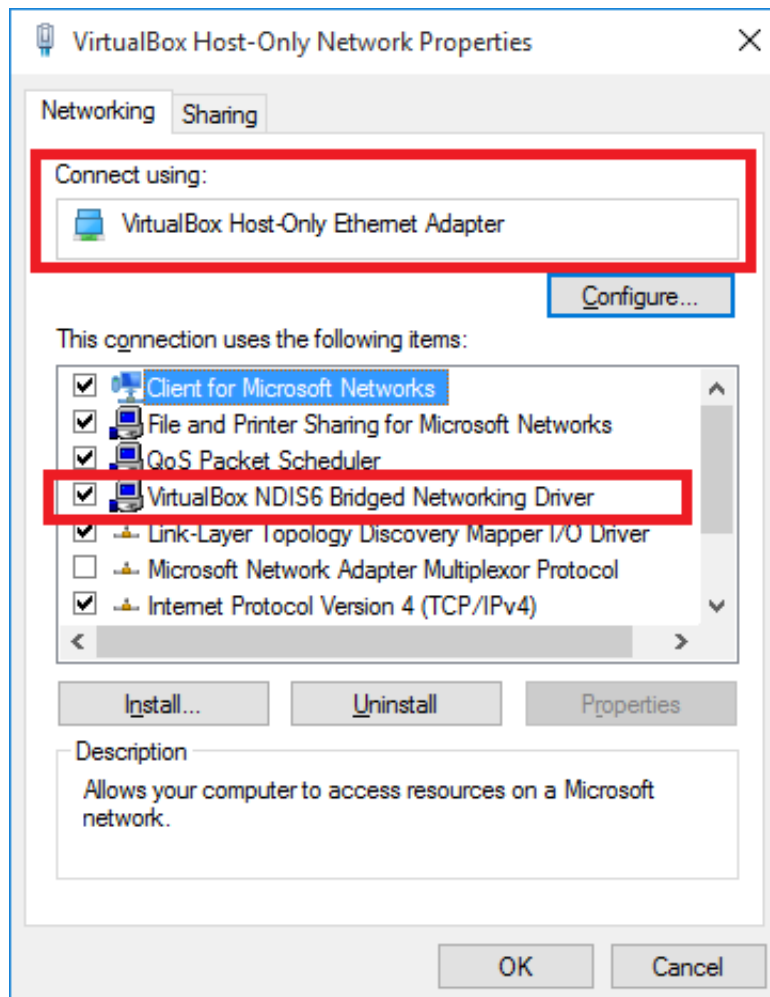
VirtualBox Host-Only Network Properties

Networking
Sharing

Connect using:

VirtualBox Host-Only Ethernet Adapter

Configure...

This connection uses the following items:

Client for Microsoft Networks
File and Printer Sharing for Microsoft Networks
QoS Packet Scheduler
VirtualBox NDIS6 Bridged Networking Driver
Link-Layer Topology Discovery Mapper I/O Driver
Microsoft Network Adapter Multiplexor Protocol
Internet Protocol Version 4 (TCP/IPv4)

Install...
Uninstall
Properties

Description

Allows your computer to access resources on a Microsoft network.

OK
Cancel